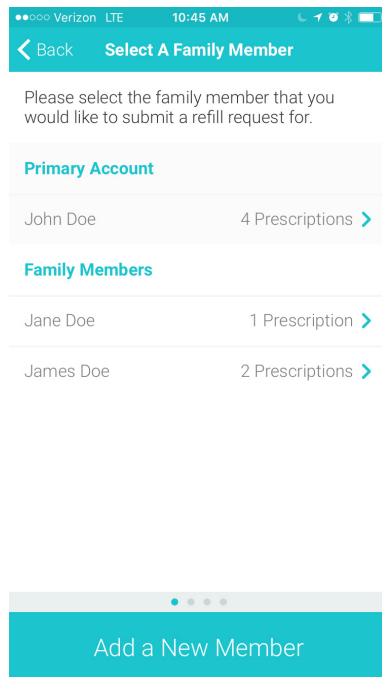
●●○○○ Verizon LTE 10:45 AM

Back Select A Family Member

Please select the family member that you would like to submit a refill request for.

Primary Account

John Doe 4 Prescriptions

Family Members

Jane Doe 1 Prescription

James Doe 2 Prescriptions

Add a New Member